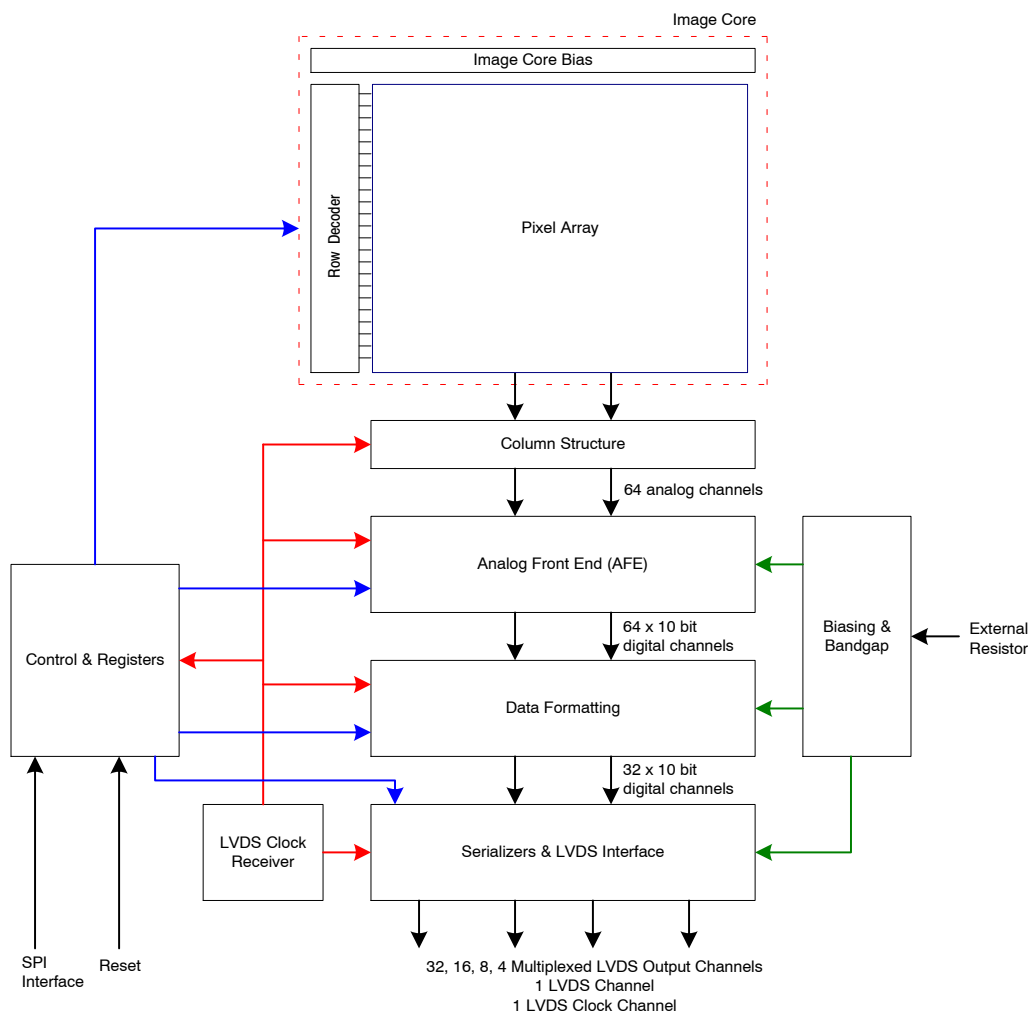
Image Core

Image Core Bias

Row Decoder

Pixel Array

Column Structure

64 analog channels

Analog Front End (AFE)

64 x 10 bit digital channels

Control & Registers

Biasing & Bandgap

External Resistor

Data Formatting

32 x 10 bit digital channels

LVDS Clock Receiver

Serializers & LVDS Interface

SPI Interface

Reset

32, 16, 8, 4 Multiplexed LVDS Output Channels
1 LVDS Channel
1 LVDS Clock Channel